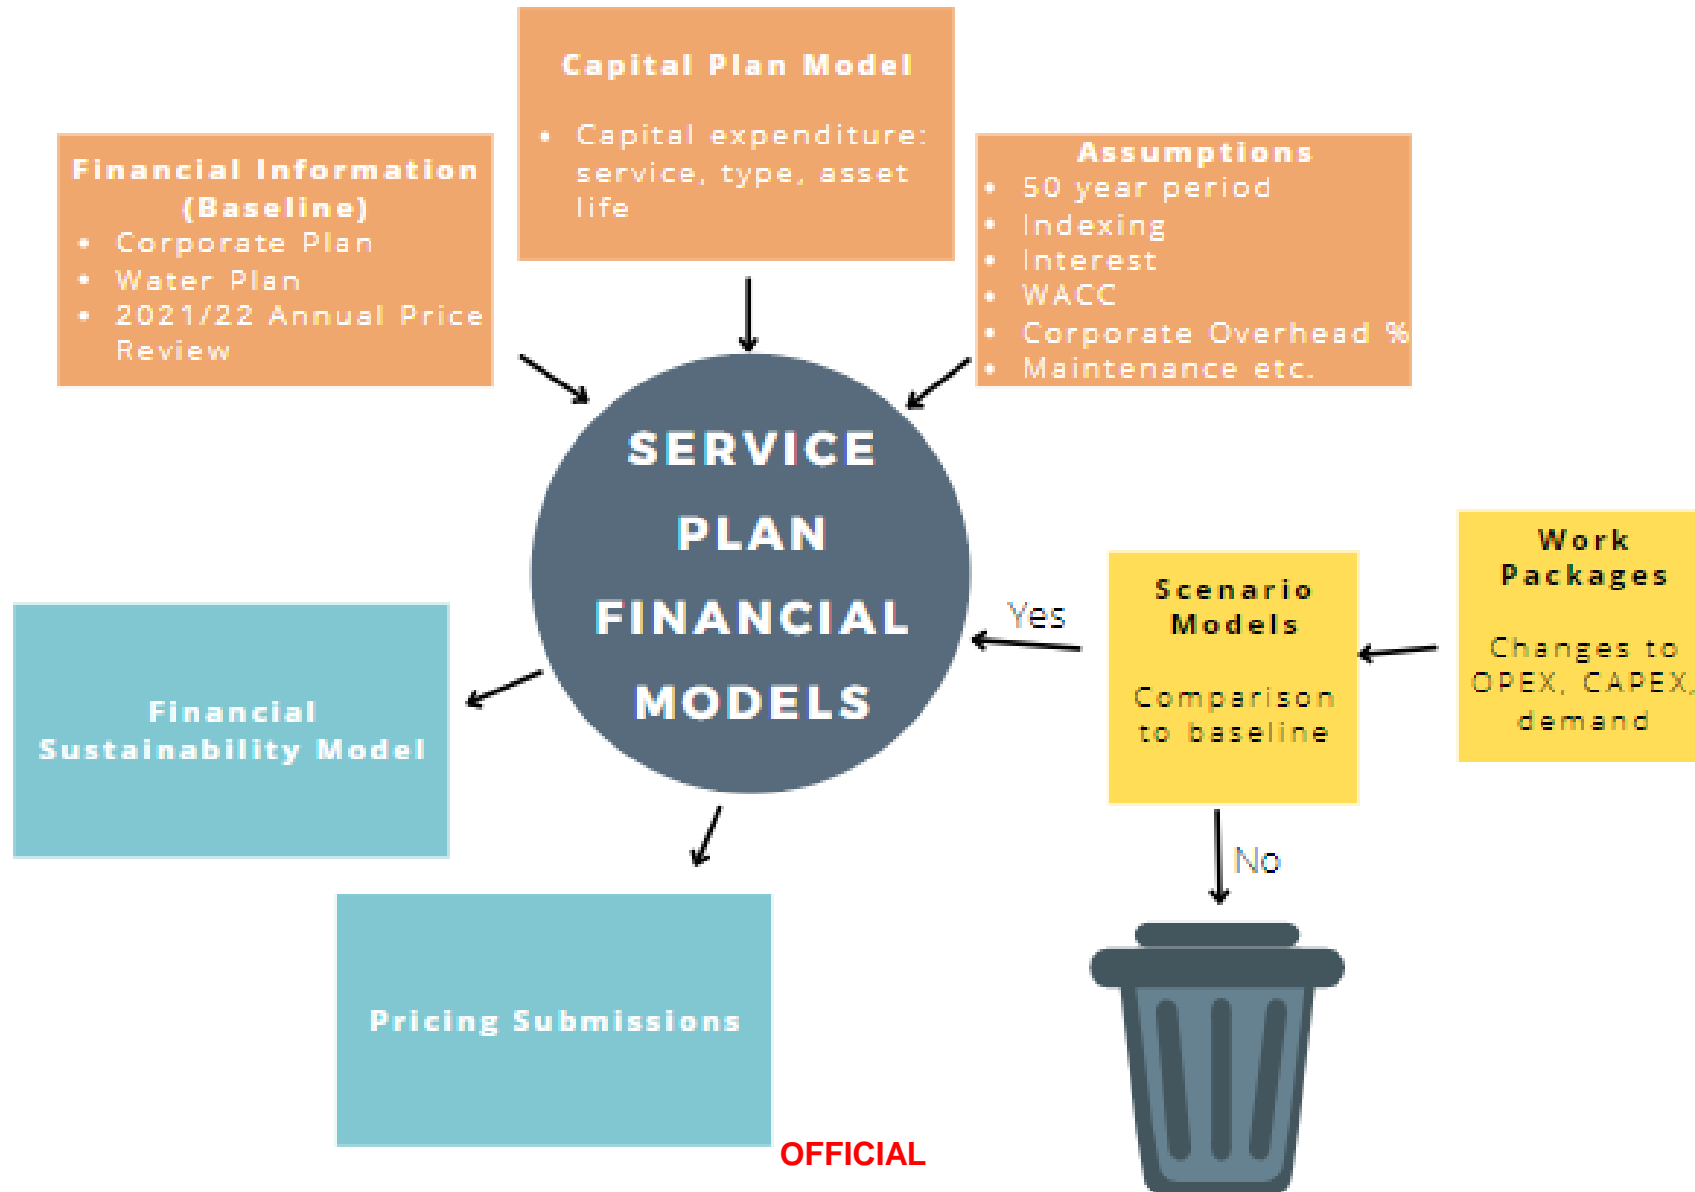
Capital Plan Model

- Capital expenditure: service, type, asset life

Financial Information (Baseline)

- Corporate Plan
- Water Plan
- 2021/22 Annual Price Review

Assumptions

- 50 year period
- Indexing
- Interest
- WACC
- Corporate Overhead %
- Maintenance etc.

SERVICE PLAN FINANCIAL MODELS

Yes

Scenario Models

Comparison to baseline

Work Packages

Changes to OPEX, CAPEX, demand

Financial Sustainability Model

No

Pricing Submissions

OFFICIAL